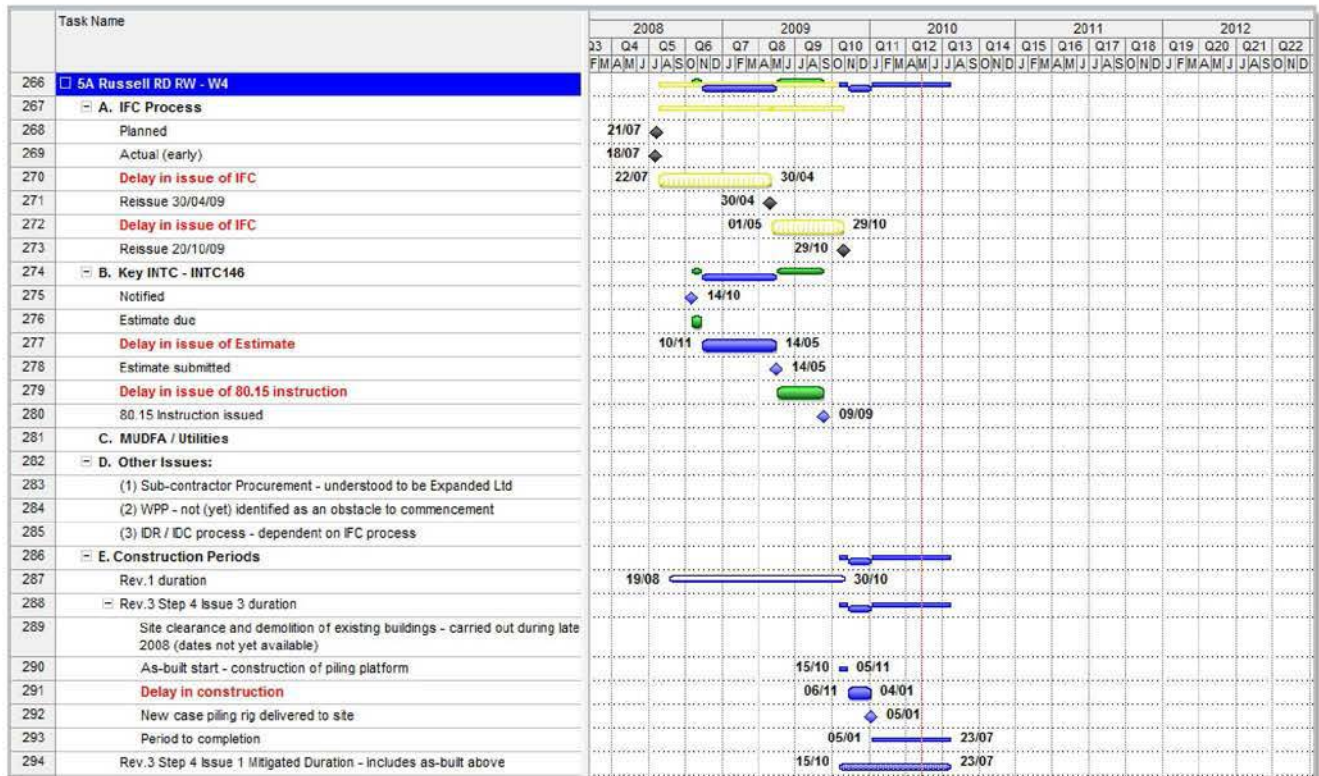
| | Task Name |
|---|---|
| 266 | 5A Russell RD RW - W4 |
| 267 | A. IFC Process |
| 268 | Planned |
| 269 | Actual (early) |
| 270 | Delay in issue of IFC |
| 271 | Reissue 30/04/09 |
| 272 | Delay in issue of IFC |
| 273 | Reissue 20/10/09 |
| 274 | B. Key INTC - INTC146 |
| 275 | Notified |
| 276 | Estimate due |
| 277 | Delay in issue of Estimate |
| 278 | Estimate submitted |
| 279 | Delay in issue of 80.15 instruction |
| 280 | 80.15 Instruction issued |
| 281 | C. MUDFA / Utilities |
| 282 | D. Other Issues: |
| 283 | (1) Sub-contractor Procurement - understood to be Expanded Ltd |
| 284 | (2) WPP - not (yet) identified as an obstacle to commencement |
| 285 | (3) IDR / IDC process - dependent on IFC process |
| 286 | E. Construction Periods |
| 287 | Rev.1 duration |
| 288 | Rev.3 Step 4 Issue 3 duration |
| 289 | Site clearance and demolition of existing buildings - carried out during late 2008 (dates not yet available) |
| 290 | As-built start - construction of piling platform |
| 291 | Delay in construction |
| 292 | New case piling rig delivered to site |
| 293 | Period to completion |
| 294 | Rev.3 Step 4 Issue 1 Mitigated Duration - includes as-built above |

2008 2009 2010 2011 2012
Q3 Q4 Q5 Q6 Q7 Q8 Q9 Q10 Q11 Q12 Q13 Q14 Q15 Q16 Q17 Q18 Q19 Q20 Q21 Q22
F M A M J J A S O N D J F M A M J J A S O N D J F M A M J J A S O N D J F M A M J J A S O N D J F M A M J J A S O N D

21/07
18/07
22/07 30/04
30/04
01/05 29/10
29/10
14/10
10/11 14/05
14/05
09/09
19/08 30/10
15/10 05/11
06/11 04/01
05/01
05/01 23/07
15/10 23/07